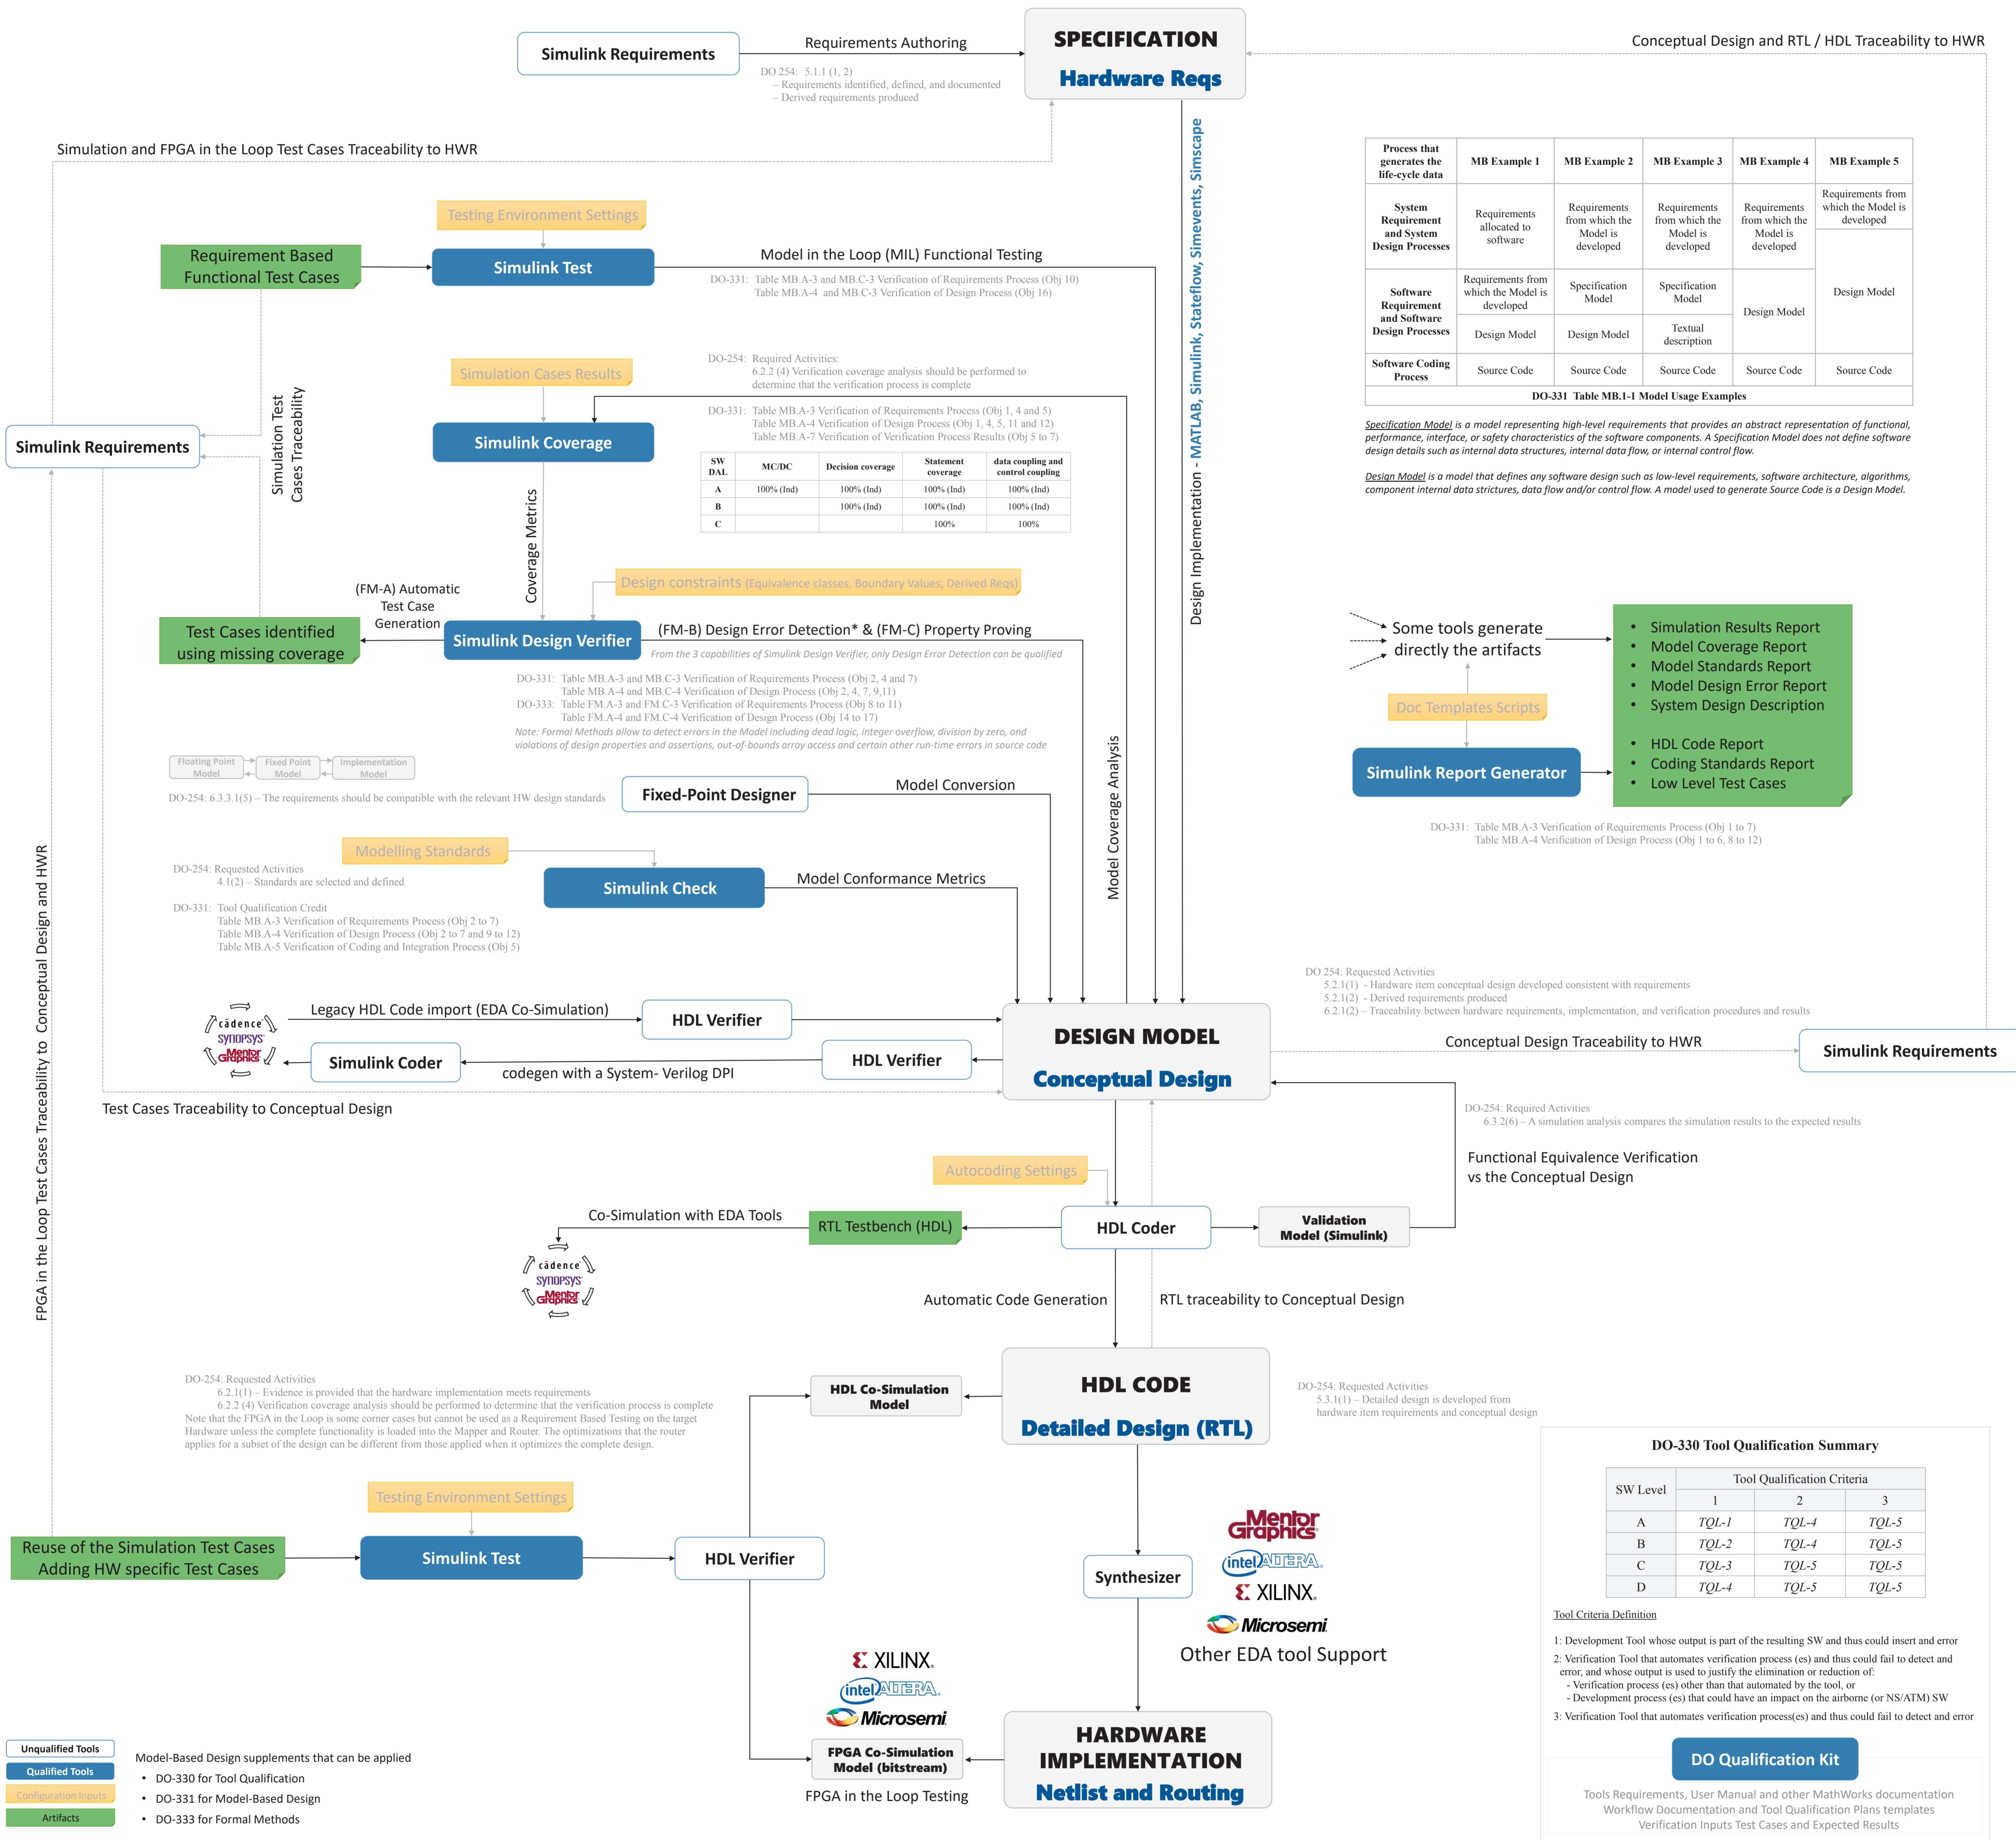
Simulink Requirements

Requirements Authoring

SPECIFICATION
Hardware Reqs

Conceptual Design and RTL / HDL Traceability to HWR

DO 254: 5.1.1 (1, 2)
– Requirements identified, defined, and documented
– Derived requirements produced

Simulation and FPGA in the Loop Test Cases Traceability to HWR

| Process that generates the life-cycle data | MB Example 1 | MB Example 2 | MB Example 3 | MB Example 4 | MB Example 5 |
|---|---|---|---|---|---|
| System Requirement and System Design Processes | Requirements allocated to software | Requirements from which the Model is developed | Requirements from which the Model is developed | Requirements from which the Model is developed | Requirements from which the Model is developed |
| Software Requirement and Software Design Processes | Requirements from which the Model is developed | Specification Model | Specification Model | Design Model | Design Model |
| | Design Model | Design Model | Textual description | | |
| Software Coding Process | Source Code | Source Code | Source Code | Source Code | Source Code |

DO-331 Table MB.1-1 Model Usage Examples

Specification Model is a model representing high-level requirements that provides an abstract representation of functional, performance, interface, or safety characteristics of the software components. A Specification Model does not define software design details such as internal data structures, internal data flow, or internal control flow.

Design Model is a model that defines any software design such as low-level requirements, software architecture, algorithms, component internal data strictures, data flow and/or control flow. A model used to generate Source Code is a Design Model.

Testing Environment Settings

Requirement Based Functional Test Cases

Simulink Test

Model in the Loop (MIL) Functional Testing

DO-331: Table MB.A-3 and MB.C-3 Verification of Requirements Process (Obj 10)
Table MB.A-4 and MB.C-3 Verification of Design Process (Obj 16)

Design Implementation - MATLAB, Simulink, Stateflow, Simevents, Simscape

Simulation Cases Results

DO-254: Required Activities:
6.2.2 (4) Verification coverage analysis should be performed to determine that the verification process is complete

DO-331: Table MB.A-3 Verification of Requirements Process (Obj 1, 4 and 5)
Table MB.A-4 Verification of Design Process (Obj 1, 4, 5, 11 and 12)
Table MB.A-7 Verification of Verification Process Results (Obj 5 to 7)

Simulink Requirements

Simulation Test Cases Traceability

Simulink Coverage

| SW DAL | MC/DC | Decision coverage | Statement coverage | data coupling and control coupling |
|---|---|---|---|---|
| A | 100% (Ind) | 100% (Ind) | 100% (Ind) | 100% (Ind) |
| B | | 100% (Ind) | 100% (Ind) | 100% (Ind) |
| C | | | 100% | 100% |

Coverage Metrics

Design constraints (Equivalence classes, Boundary Values, Derived Reqs)

(FM-A) Automatic Test Case Generation

Test Cases identified using missing coverage

Simulink Design Verifier

(FM-B) Design Error Detection* & (FM-C) Property Proving

From the 3 capabilities of Simulink Design Verifier, only Design Error Detection can be qualified

DO-331: Table MB.A-3 and MB.C-3 Verification of Requirements Process (Obj 2, 4 and 7)
Table MB.A-4 and MB.C-4 Verification of Design Process (Obj 2, 4, 7, 9,11)
DO-333: Table FM.A-3 and FM.C-3 Verification of Requirements Process (Obj 8 to 11)
Table FM.A-4 and FM.C-4 Verification of Design Process (Obj 14 to 17)
Note: Formal Methods allow to detect errors in the Model including dead logic, integer overflow, division by zero, and violations of design properties and assertions, out-of-bounds array access and certain other run-time errors in source code

Some tools generate directly the artifacts

- Simulation Results Report
- Model Coverage Report
- Model Standards Report
- Model Design Error Report
- System Design Description
- HDL Code Report
- Coding Standards Report
- Low Level Test Cases

Doc Templates Scripts

Simulink Report Generator

DO-331: Table MB.A-3 Verification of Requirements Process (Obj 1 to 7)
Table MB.A-4 Verification of Design Process (Obj 1 to 6, 8 to 12)

Floating Point Model
Fixed Point Model
Implementation Model

DO-254: 6.3.3.1(5) – The requirements should be compatible with the relevant HW design standards

Fixed-Point Designer

Model Conversion

Model Coverage Analysis

Modelling Standards

DO-254: Requested Activities
4.1(2) – Standards are selected and defined

Simulink Check

Model Conformance Metrics

DO-331: Tool Qualification Credit
Table MB.A-3 Verification of Requirements Process (Obj 2 to 7)
Table MB.A-4 Verification of Design Process (Obj 2 to 7 and 9 to 12)
Table MB.A-5 Verification of Coding and Integration Process (Obj 5)

DO 254: Requested Activities
5.2.1(1) - Hardware item conceptual design developed consistent with requirements
5.2.1(2) - Derived requirements produced
6.2.1(2) – Traceability between hardware requirements, implementation, and verification procedures and results

FPGA in the Loop Test Cases Traceability to Conceptual Design and HWR

cādence
synopsys
Mentor Graphics

Legacy HDL Code import (EDA Co-Simulation)

HDL Verifier

DESIGN MODEL
Conceptual Design

Conceptual Design Traceability to HWR

Simulink Requirements

Simulink Coder

codegen with a System- Verilog DPI

HDL Verifier

Test Cases Traceability to Conceptual Design

DO-254: Required Activities
6.3.2(6) – A simulation analysis compares the simulation results to the expected results

Functional Equivalence Verification vs the Conceptual Design

Autocoding Settings

Co-Simulation with EDA Tools

RTL Testbench (HDL)

HDL Coder

Validation Model (Simulink)

cādence
synopsys
Mentor Graphics

Automatic Code Generation

RTL traceability to Conceptual Design

DO-254: Requested Activities
6.2.1(1) – Evidence is provided that the hardware implementation meets requirements
6.2.2 (4) Verification coverage analysis should be performed to determine that the verification process is complete
Note that the FPGA in the Loop is some corner cases but cannot be used as a Requirement Based Testing on the target Hardware unless the complete functionality is loaded into the Mapper and Router. The optimizations that the router applies for a subset of the design can be different from those applied when it optimizes the complete design.

HDL Co-Simulation Model

HDL CODE
Detailed Design (RTL)

DO-254: Requested Activities
5.3.1(1) – Detailed design is developed from hardware item requirements and conceptual design

DO-330 Tool Qualification Summary

| SW Level | Tool Qualification Criteria 1 | 2 | 3 |
|---|---|---|---|
| A | TQL-1 | TQL-4 | TQL-5 |
| B | TQL-2 | TQL-4 | TQL-5 |
| C | TQL-3 | TQL-5 | TQL-5 |
| D | TQL-4 | TQL-5 | TQL-5 |

Tool Criteria Definition

1: Development Tool whose output is part of the resulting SW and thus could insert and error
2: Verification Tool that automates verification process (es) and thus could fail to detect and error, and whose output is used to justify the elimination or reduction of:
- Verification process (es) other than that automated by the tool, or
- Development process (es) that could have an impact on the airborne (or NS/ATM) SW
3: Verification Tool that automates verification process(es) and thus could fail to detect and error

Testing Environment Settings

Reuse of the Simulation Test Cases Adding HW specific Test Cases

Simulink Test

HDL Verifier

Mentor Graphics
intel ALTERA
XILINX
Microsemi

Synthesizer

Other EDA tool Support

XILINX
intel ALTERA
Microsemi

HARDWARE IMPLEMENTATION
Netlist and Routing

FPGA Co-Simulation Model (bitstream)

FPGA in the Loop Testing

DO Qualification Kit

Tools Requirements, User Manual and other MathWorks documentation
Workflow Documentation and Tool Qualification Plans templates
Verification Inputs Test Cases and Expected Results

Unqualified Tools
Qualified Tools
Configuration Inputs
Artifacts

Model-Based Design supplements that can be applied
- DO-330 for Tool Qualification
- DO-331 for Model-Based Design
- DO-333 for Formal Methods